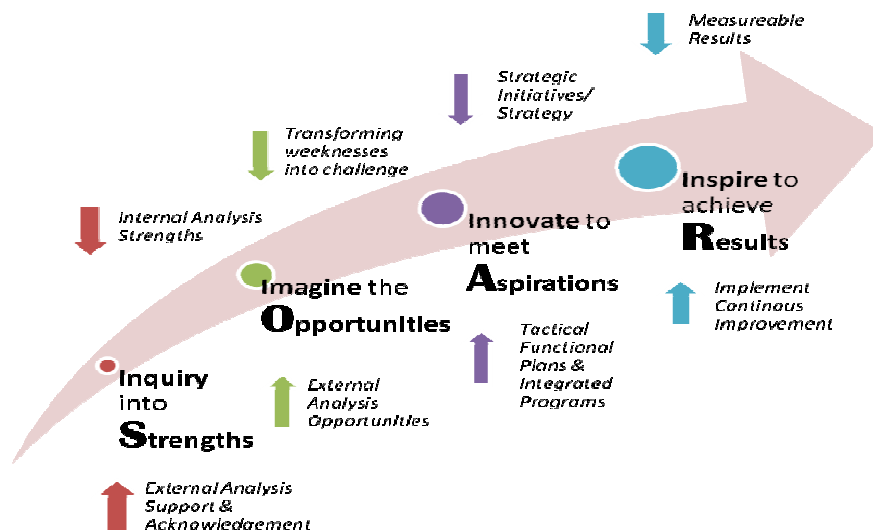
Measureable Results

Strategic Initiatives/ Strategy

Transforming weeknesses into challenge

Internal Analysis Strengths

Inspire to achieve Results

Innovate to meet Aspirations

Imagine the Opportunities

Implement Continous Improvement

Tactical Functional Plans & Integrated Programs

Inquiry into Strengths

External Analysis Opportunities

External Analysis Support & Acknowledgement